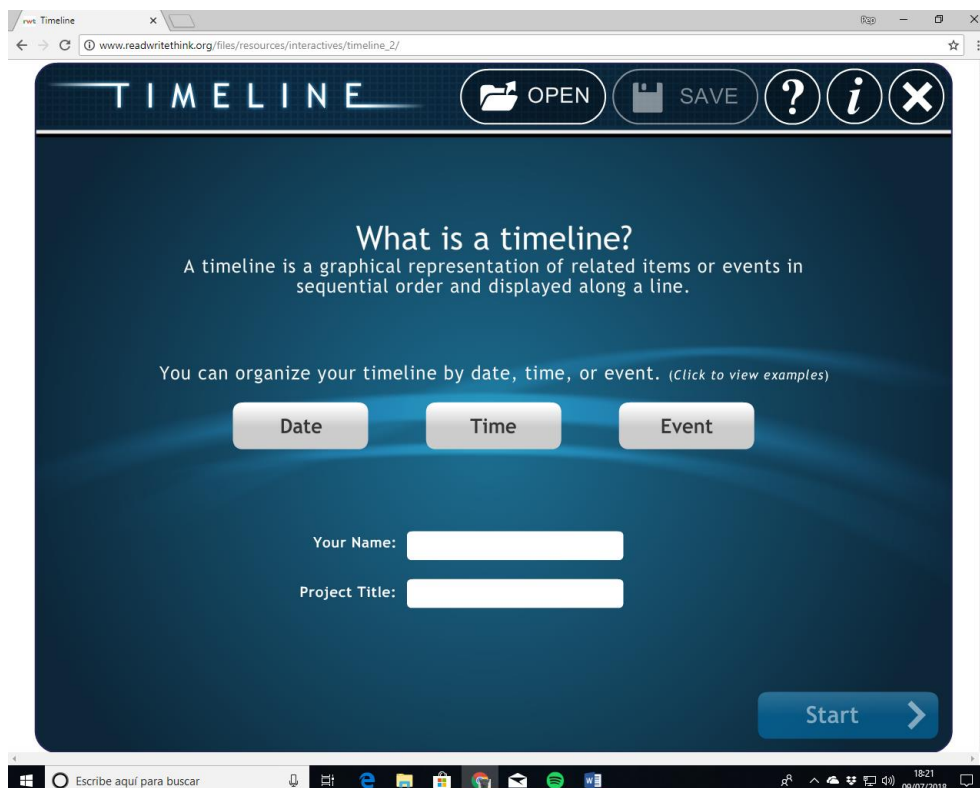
rwt Timeline
www.readwritethink.org/files/resources/interactives/timeline_2/

TIMELINE
OPEN
SAVE
?
i

What is a timeline?
A timeline is a graphical representation of related items or events in sequential order and displayed along a line.

You can organize your timeline by date, time, or event. (Click to view examples)

Date
Time
Event

Your Name:
Project Title:

Start

Escribe aquí para buscar
18:21
09/07/2018